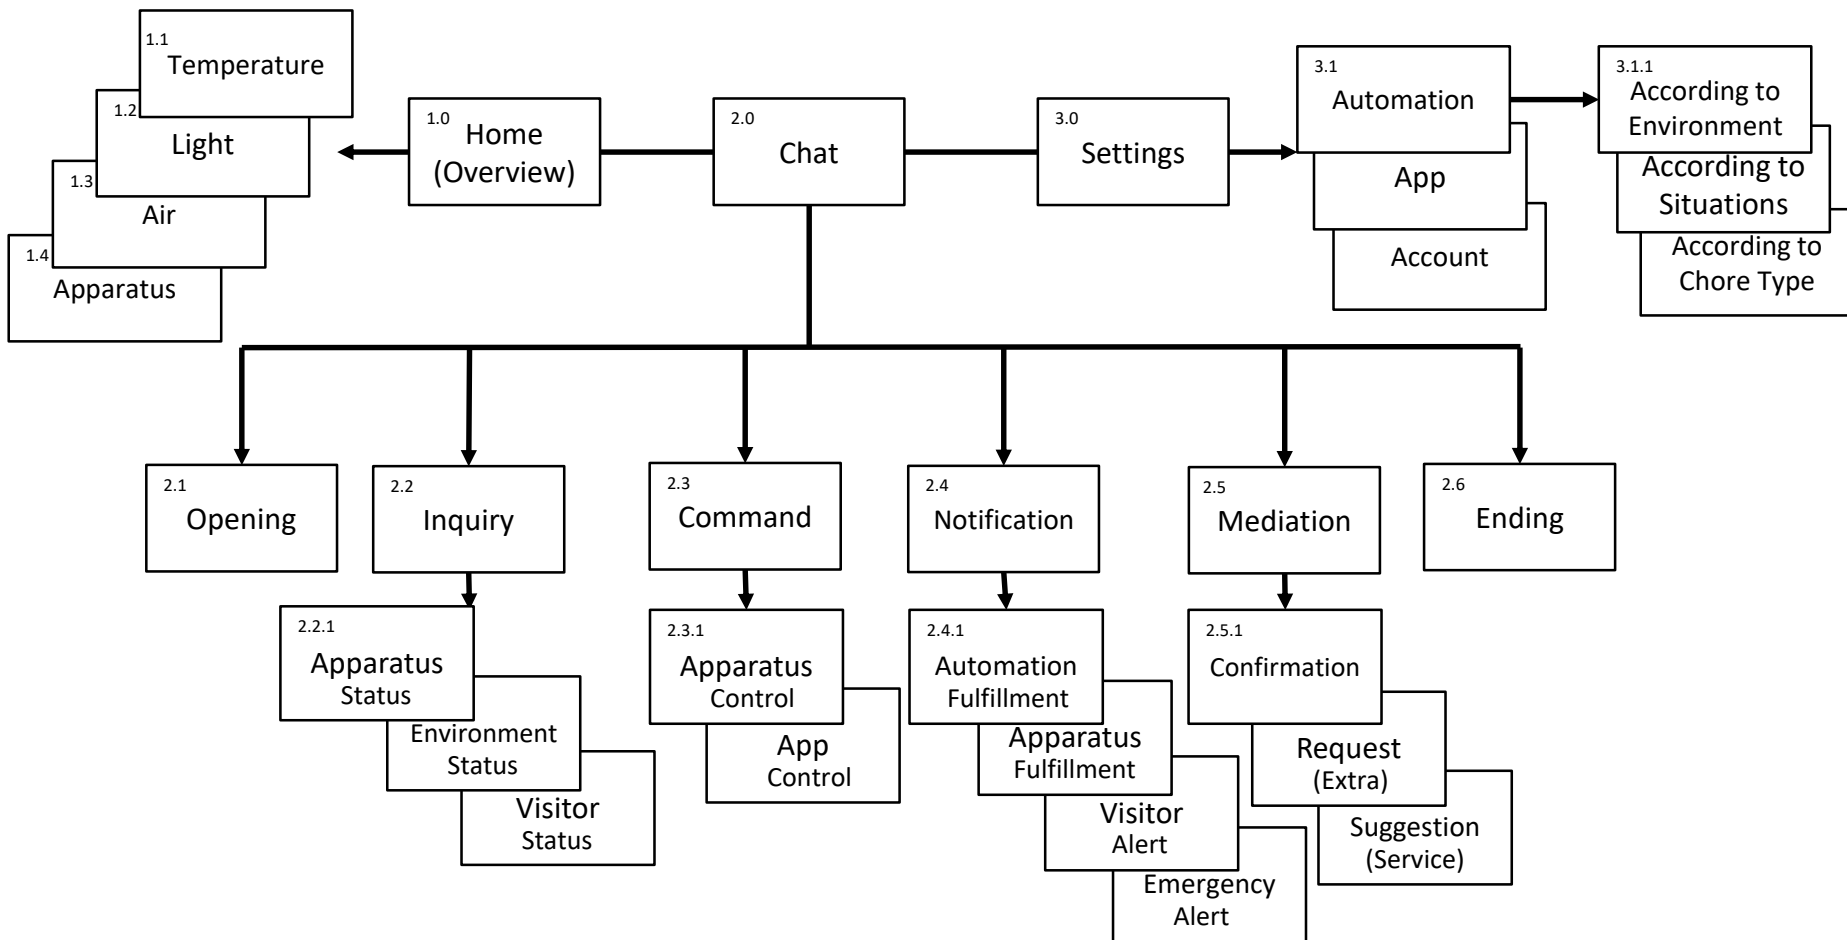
1.1
Temperature

1.2
Light

1.3
Air

1.4
Apparatus

1.0
Home (Overview)

2.0
Chat

3.0
Settings

3.1
Automation

App

Account

3.1.1
According to Environment

According to Situations

According to Chore Type

2.1
Opening

2.2
Inquiry

2.2.1
Apparatus Status

Environment Status

Visitor Status

2.3
Command

2.3.1
Apparatus Control

App Control

2.4
Notification

2.4.1
Automation Fulfillment

Apparatus Fulfillment

Visitor Alert

Emergency Alert

2.5
Mediation

2.5.1
Confirmation

Request (Extra)

Suggestion (Service)

2.6
Ending